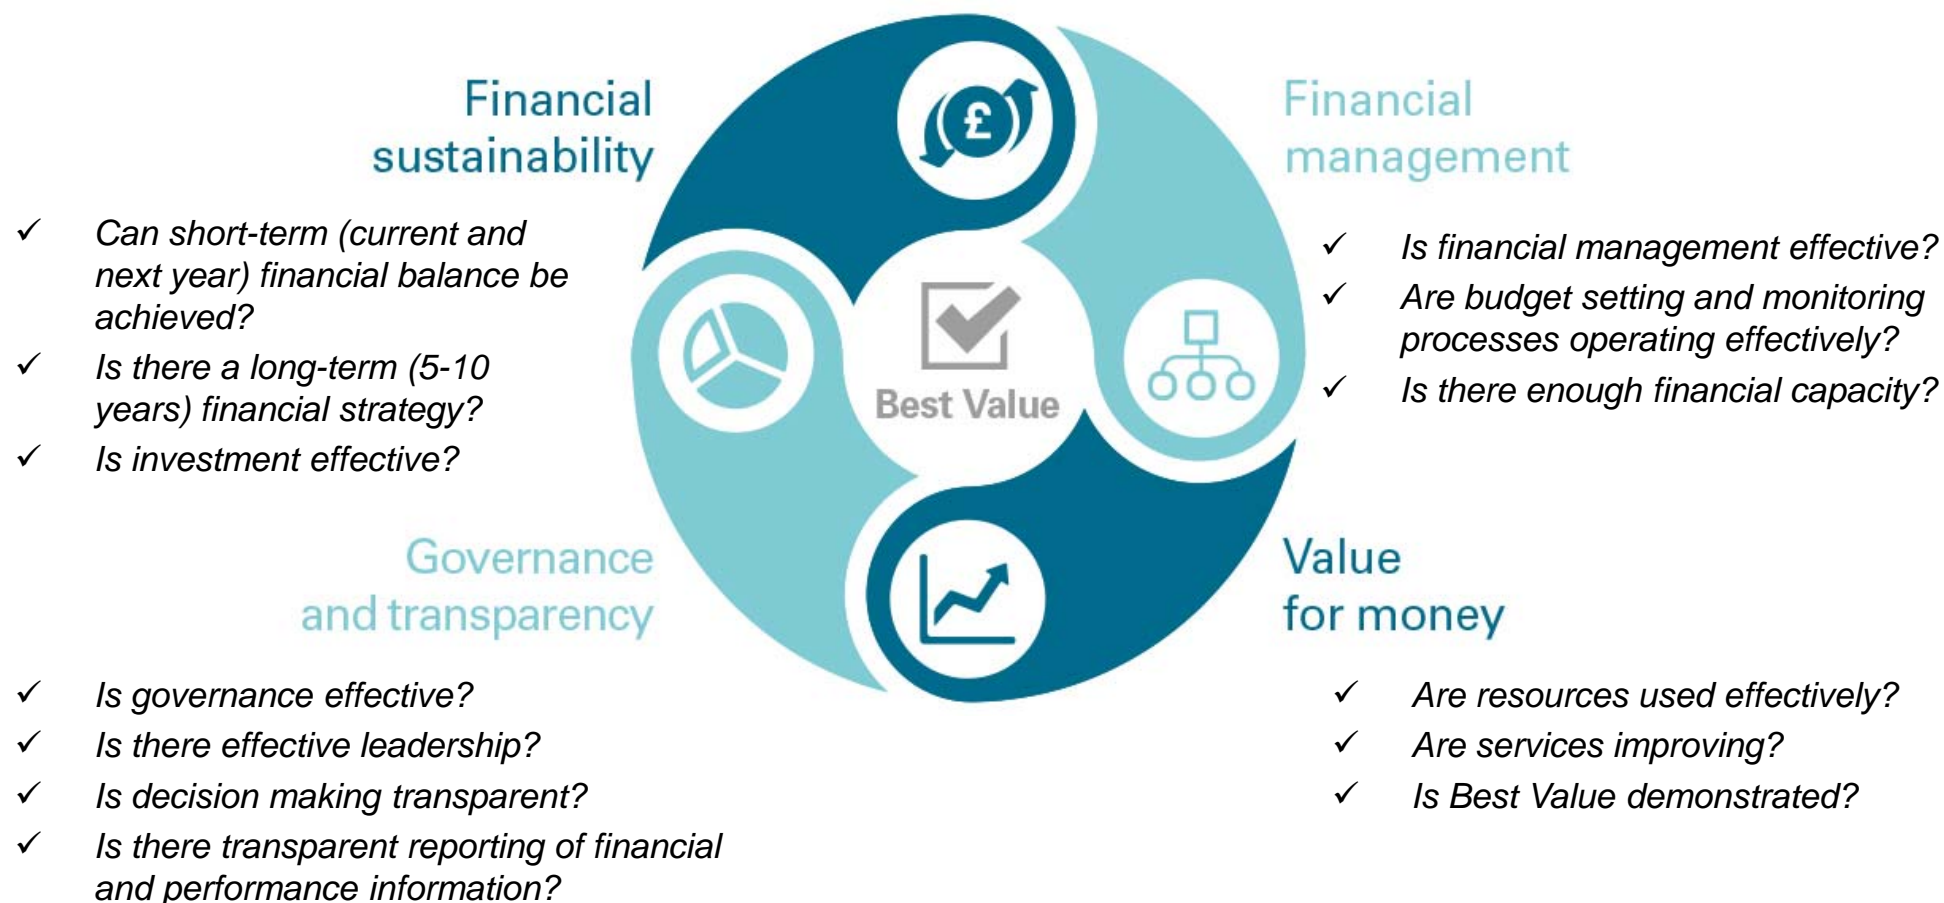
Financial sustainability

✓ Can short-term (current and next year) financial balance be achieved?
✓ Is there a long-term (5-10 years) financial strategy?
✓ Is investment effective?

Financial management

✓ Is financial management effective?
✓ Are budget setting and monitoring processes operating effectively?
✓ Is there enough financial capacity?

£

Best Value

Governance and transparency

✓ Is governance effective?
✓ Is there effective leadership?
✓ Is decision making transparent?
✓ Is there transparent reporting of financial and performance information?

Value for money

✓ Are resources used effectively?
✓ Are services improving?
✓ Is Best Value demonstrated?